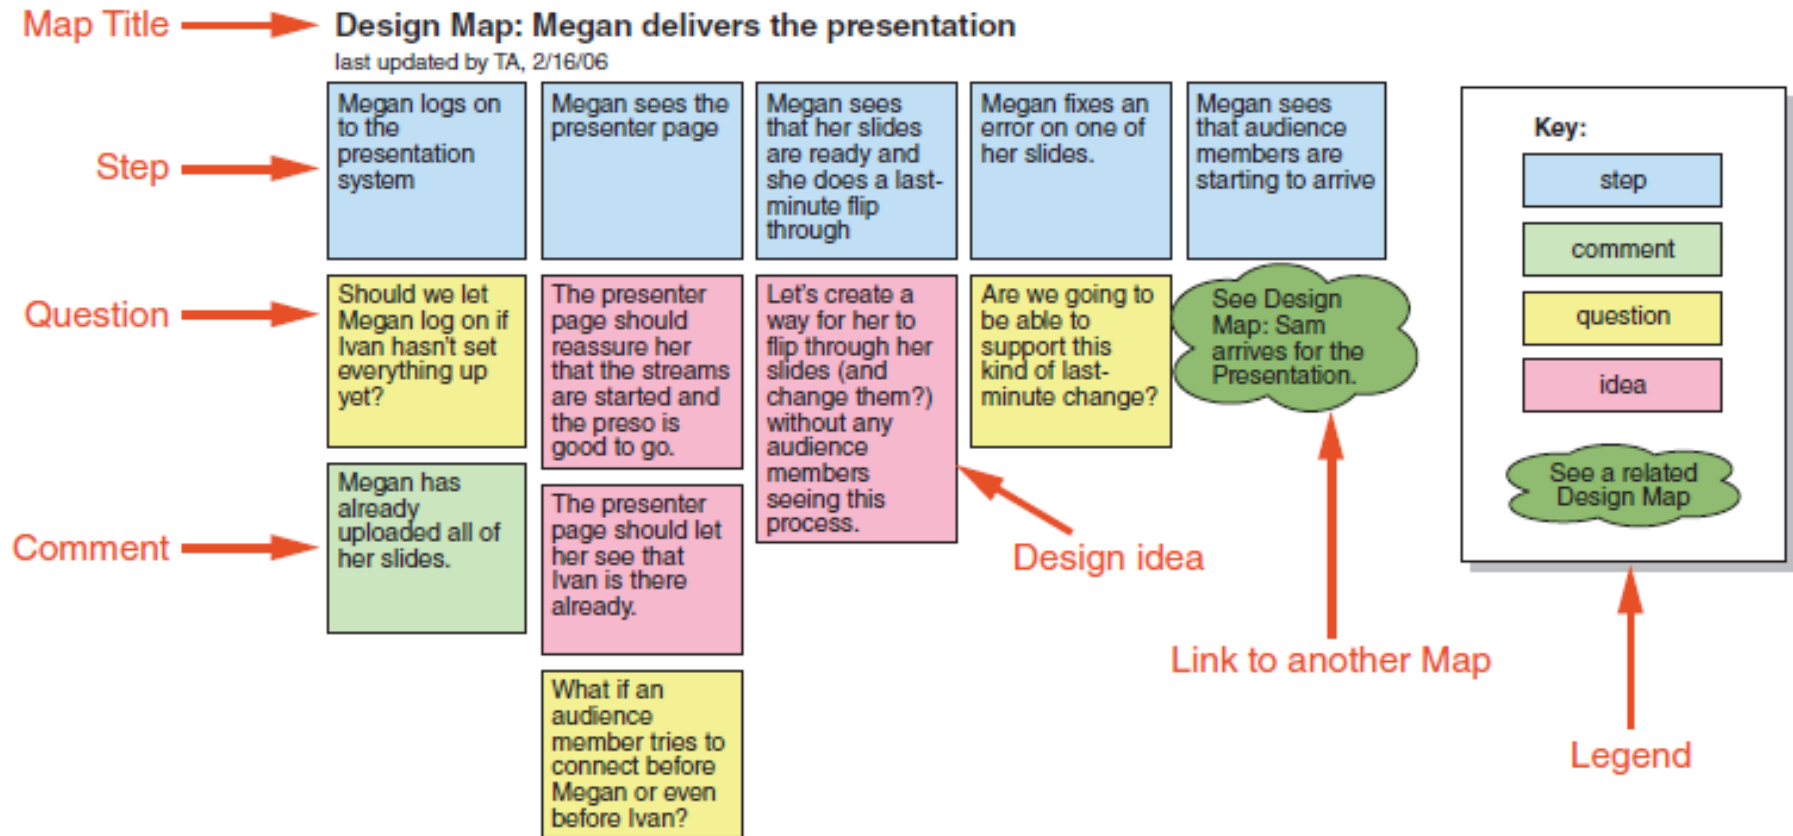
Map Title

Design Map: Megan delivers the presentation

last updated by TA, 2/16/06

Step

Question

Comment

Megan logs on to the presentation system

Should we let Megan log on if Ivan hasn't set everything up yet?

Megan has already uploaded all of her slides.

Megan sees the presenter page

The presenter page should reassure her that the streams are started and the preso is good to go.

The presenter page should let her see that Ivan is there already.

What if an audience member tries to connect before Megan or even before Ivan?

Megan sees that her slides are ready and she does a last-minute flip through

Let's create a way for her to flip through her slides (and change them?) without any audience members seeing this process.

Megan fixes an error on one of her slides.

Are we going to be able to support this kind of last-minute change?

Megan sees that audience members are starting to arrive

See Design Map: Sam arrives for the Presentation.

Key:

step

comment

question

idea

See a related Design Map

Design idea

Link to another Map

Legend